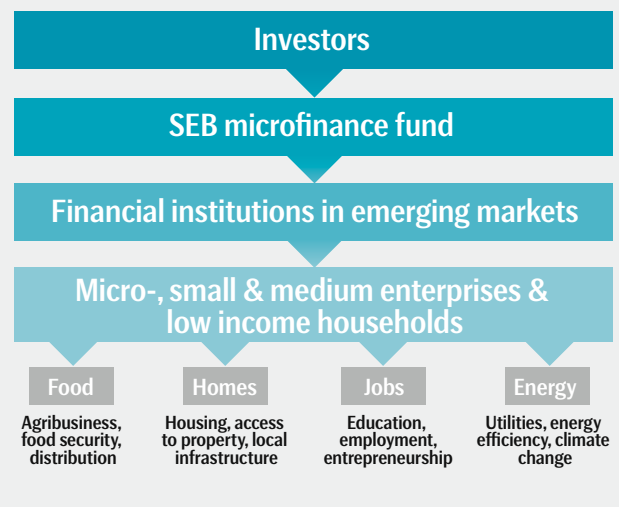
Investors

SEB microfinance fund

Financial institutions in emerging markets

Micro-, small & medium enterprises & low income households

Food

Agribusiness, food security, distribution

Homes

Housing, access to property, local infrastructure

Jobs

Education, employment, entrepreneurship

Energy

Utilities, energy efficiency, climate change